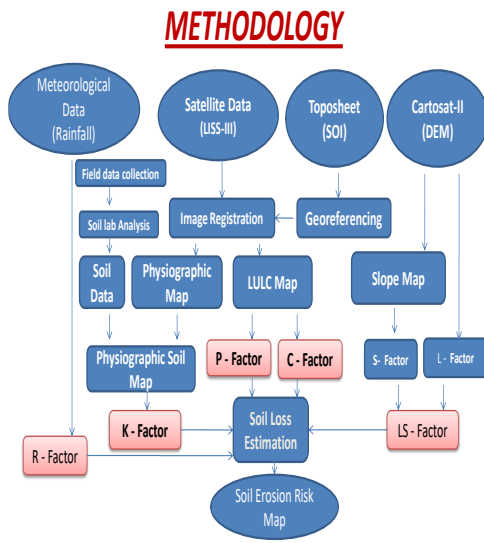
METHODOLOGY

Meteorological Data (Rainfall)

Satellite Data (LISS-III)

Toposheet (SOI)

Cartosat-II (DEM)

Field data collection

Soil lab Analysis

Image Registration

Georeferencing

Soil Data

Physiographic Map

LULC Map

Slope Map

Physiographic Soil Map

P - Factor

C - Factor

S- Factor

L - Factor

K - Factor

Soil Loss Estimation

LS - Factor

R - Factor

Soil Erosion Risk Map